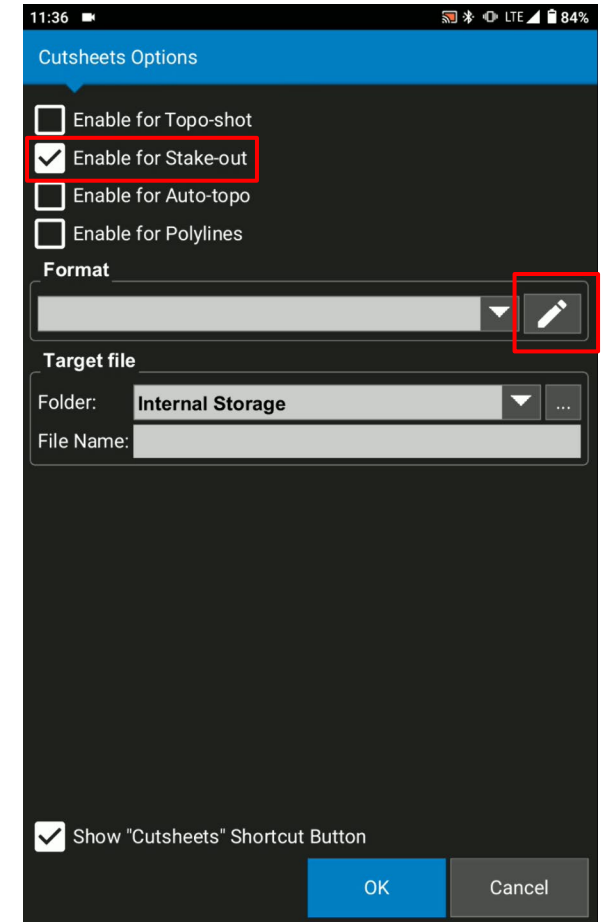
11:36 LTE 84%

Cutsheets Options

Enable for Topo-shot

Enable for Stake-out

Enable for Auto-topo

Enable for Polylines

Format

Target file

Folder: Internal Storage ...

File Name:

Show "Cutsheets" Shortcut Button

OK

Cancel